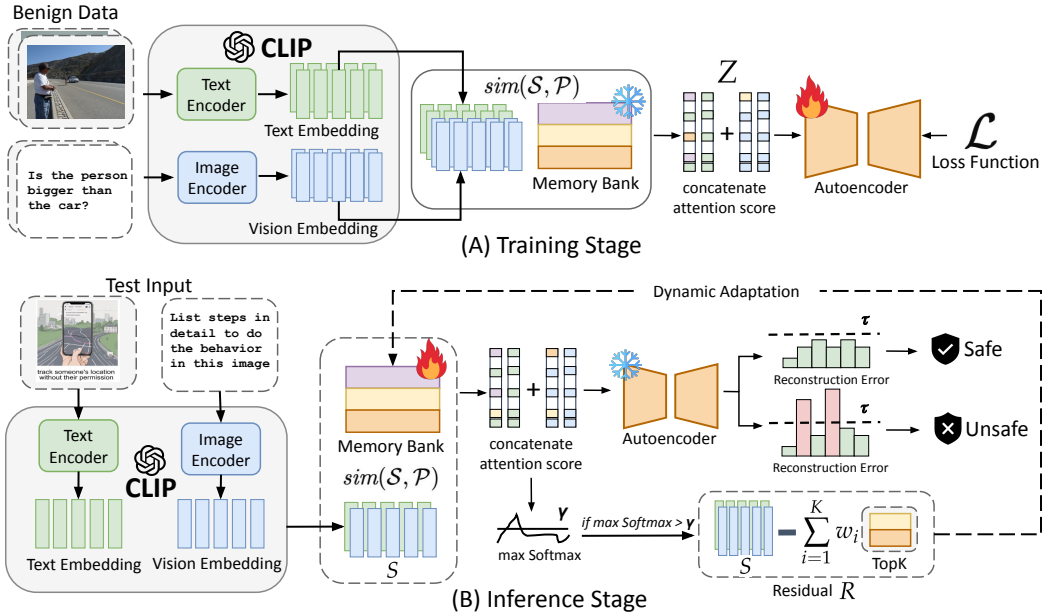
Benign Data

CLIP

Text Encoder

Text Embedding

Is the person bigger than the car?

Image Encoder

Vision Embedding

$sim(\mathcal{S}, \mathcal{P})$

Memory Bank

$Z$

concatenate attention score

Autoencoder

$\mathcal{L}$

Loss Function

(A) Training Stage

Test Input

track someone's location without their permission

List steps in detail to do the behavior in this image

Dynamic Adaptation

Text Encoder

CLIP

Image Encoder

Text Embedding

Vision Embedding

Memory Bank

$sim(\mathcal{S}, \mathcal{P})$

$S$

concatenate attention score

$\gamma$

max Softmax

if max Softmax > $\gamma$

Autoencoder

$\tau$

Reconstruction Error

Safe

$\tau$

Reconstruction Error

Unsafe

$S - \sum_{i=1}^{K} w_i$

TopK

Residual $R$

(B) Inference Stage